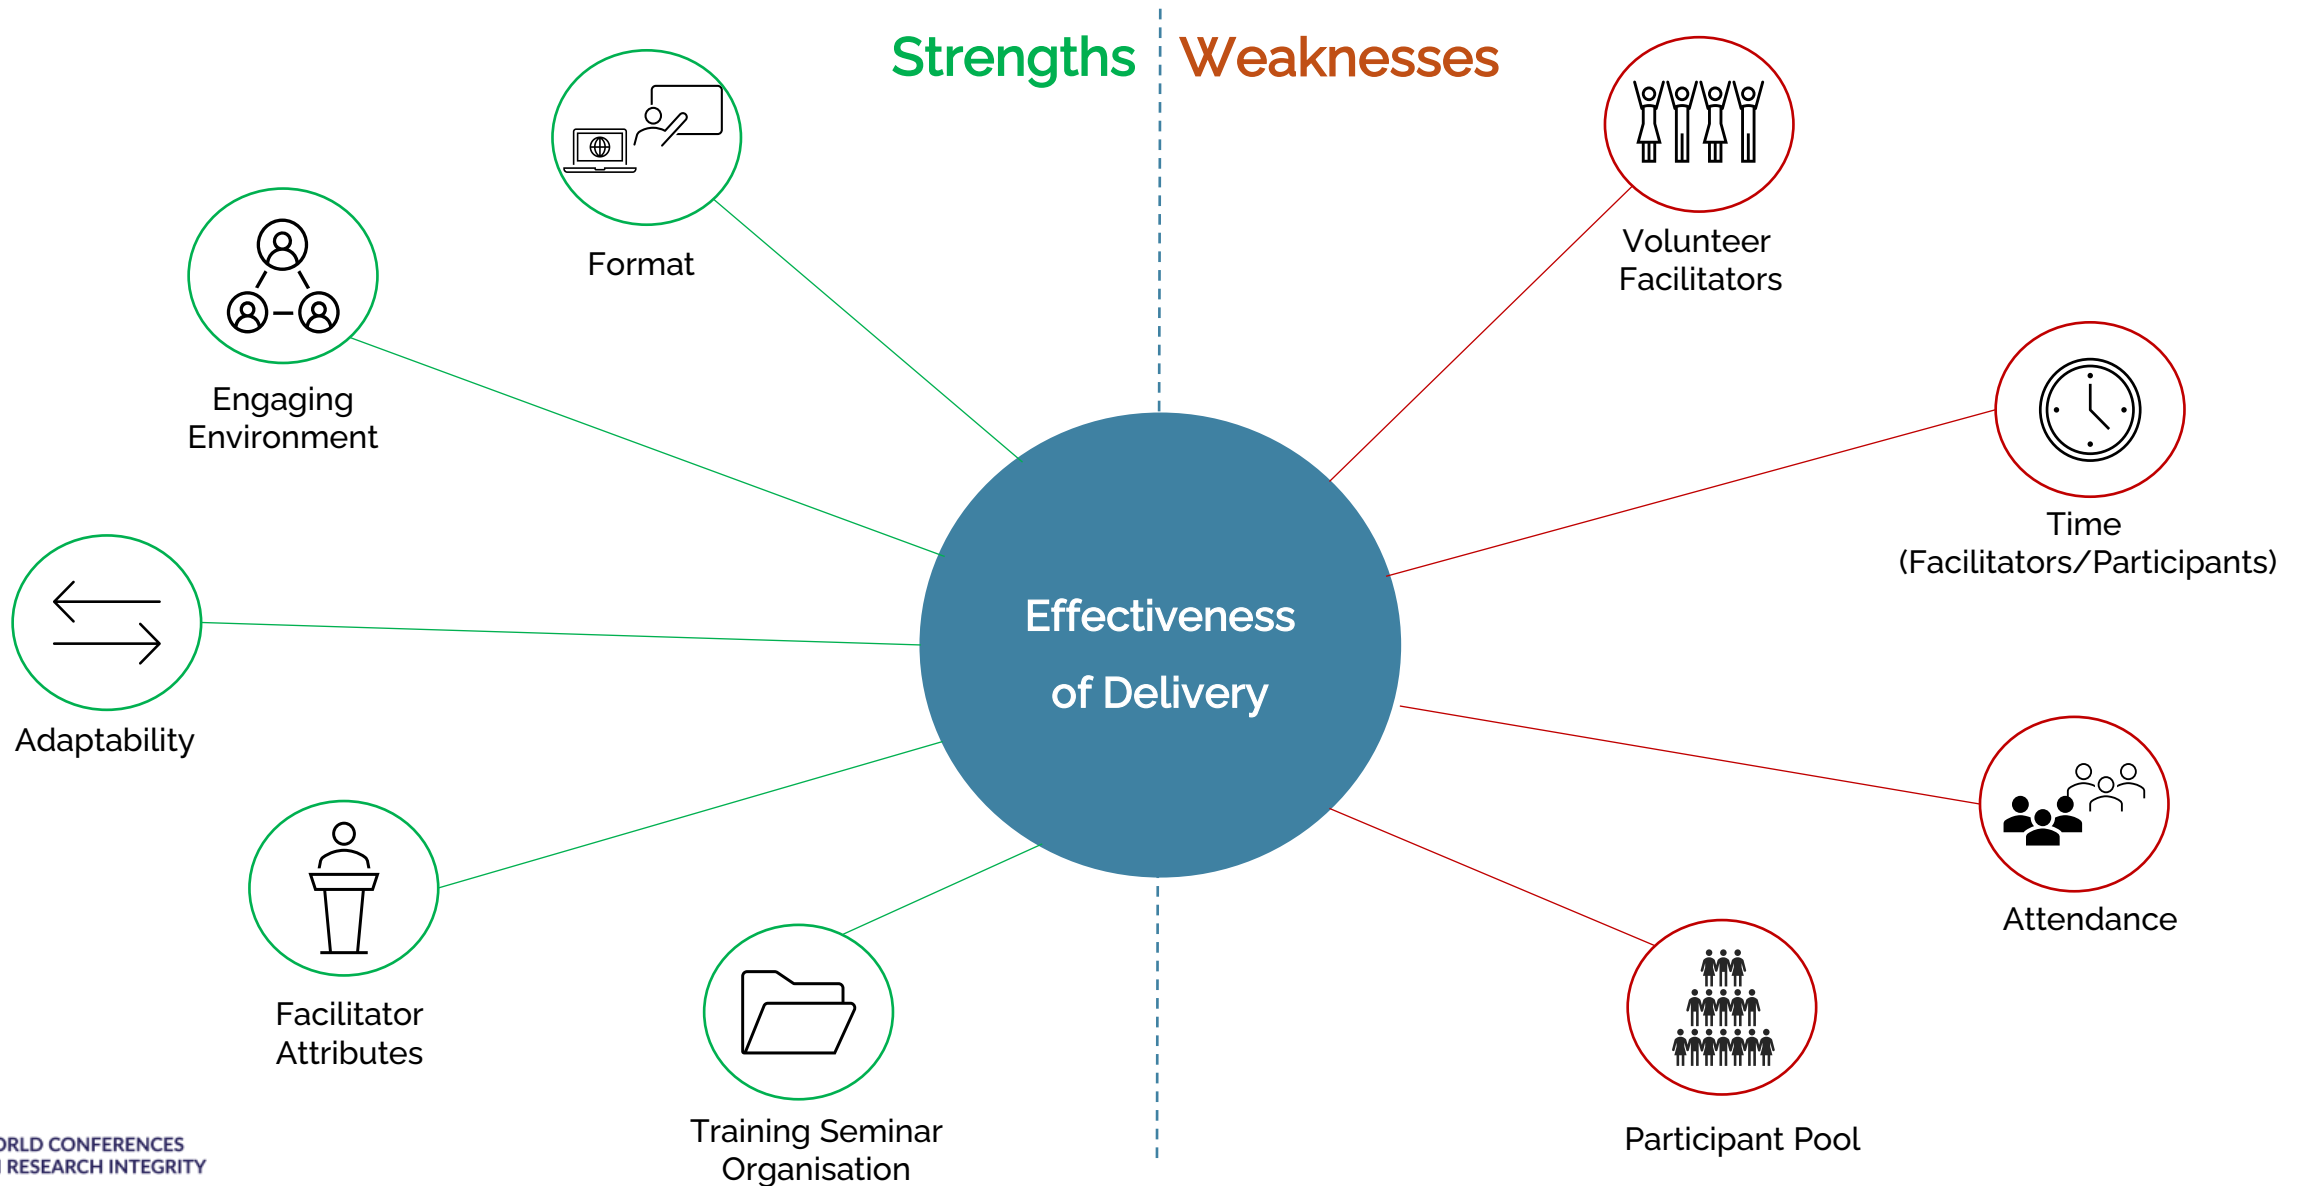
Strengths

Weaknesses

Format

Engaging Environment

Adaptability

Facilitator Attributes

Training Seminar Organisation

Effectiveness of Delivery

Volunteer Facilitators

Time (Facilitators/Participants)

Attendance

Participant Pool

ORLD CONFERENCES
RESEARCH INTEGRITY